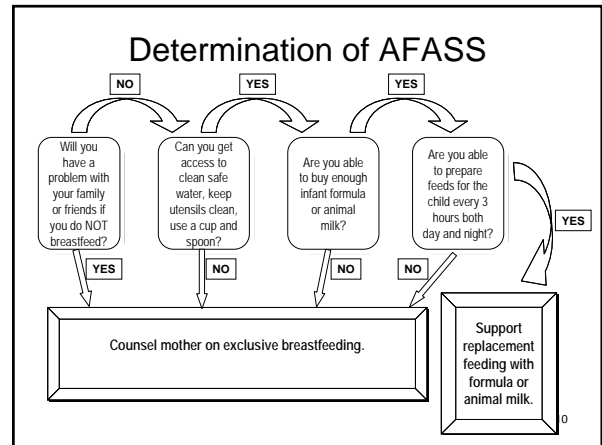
Determination of AFASS

NO

YES

YES

Will you have a problem with your family or friends if you do NOT breastfeed?

YES

Can you get access to clean safe water, keep utensils clean, use a cup and spoon?

NO

Are you able to buy enough infant formula or animal milk?

NO

Are you able to prepare feeds for the child every 3 hours both day and night?

NO

YES

Counsel mother on exclusive breastfeeding.

Support replacement feeding with formula or animal milk.

0